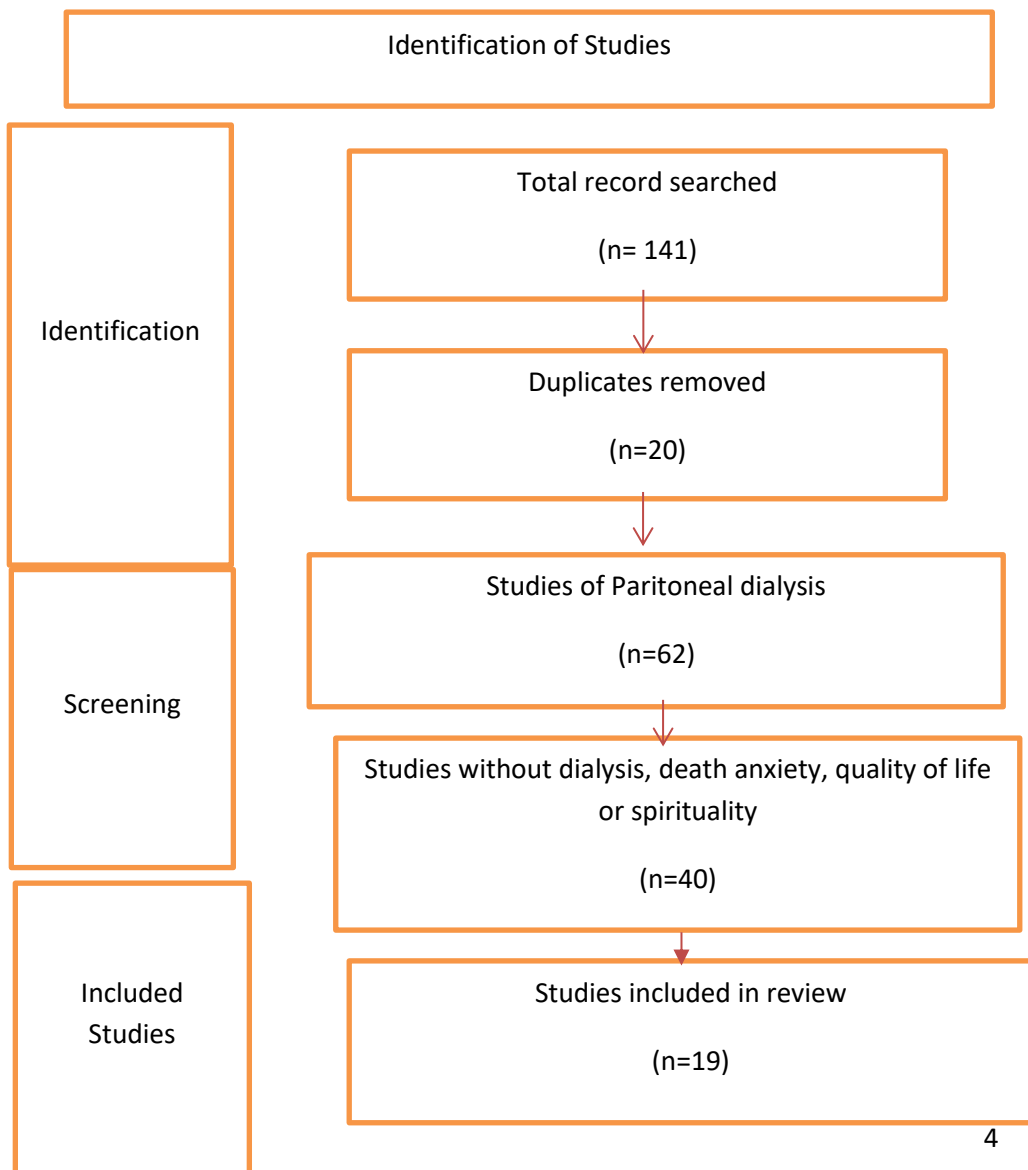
Identification of Studies

Identification

Total record searched

(n= 141)

Duplicates removed

(n=20)

Screening

Studies of Paritoneal dialysis

(n=62)

Studies without dialysis, death anxiety, quality of life or spirituality

(n=40)

Included Studies

Studies included in review

(n=19)

4